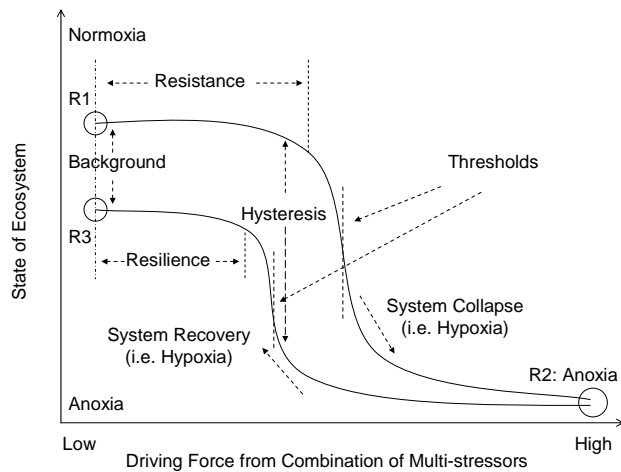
Normoxia
Resistance
R1
Background
Thresholds
Hysteresis
R3
Resilience
System Collapse
(i.e. Hypoxia)
System Recovery
(i.e. Hypoxia)
R2: Anoxia
Anoxia
State of Ecosystem
Low
High
Driving Force from Combination of Multi-stressors